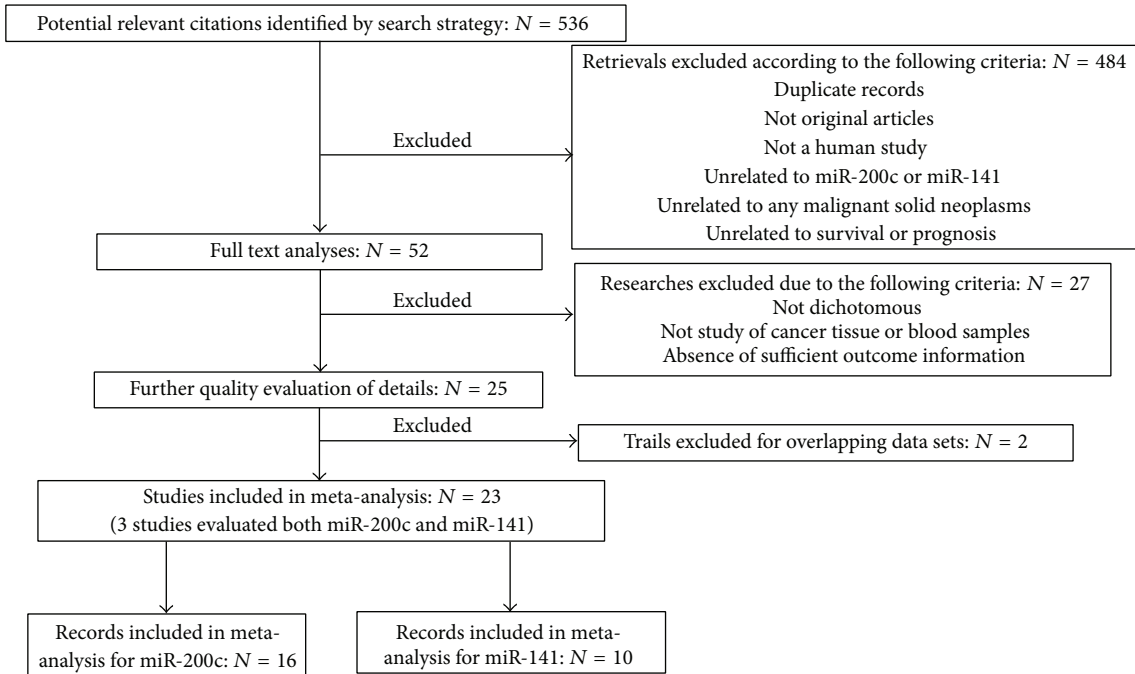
Potential relevant citations identified by search strategy: $N = 536$

Excluded

Retrievals excluded according to the following criteria: $N = 484$
Duplicate records
Not original articles
Not a human study
Unrelated to miR-200c or miR-141
Unrelated to any malignant solid neoplasms
Unrelated to survival or prognosis

Full text analyses: $N = 52$

Excluded

Researches excluded due to the following criteria: $N = 27$
Not dichotomous
Not study of cancer tissue or blood samples
Absence of sufficient outcome information

Further quality evaluation of details: $N = 25$

Excluded

Trails excluded for overlapping data sets: $N = 2$

Studies included in meta-analysis: $N = 23$
(3 studies evaluated both miR-200c and miR-141)

Records included in meta-analysis for miR-200c: $N = 16$

Records included in meta-analysis for miR-141: $N = 10$